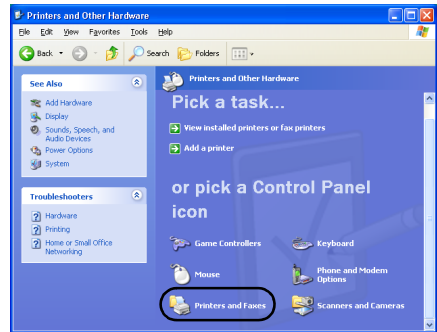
Printers and Other Hardware

File Edit View Favorites Tools Help

Back Search Folders

See Also

Add Hardware
Display
Sounds, Speech, and Audio Devices
Power Options
System

Troubleshooters

Hardware
Printing
Home or Small Office Networking

Printers and Other Hardware

Pick a task...

View installed printers or fax printers
Add a printer

or pick a Control Panel icon

Game Controllers
Keyboard
Mouse
Phone and Modem Options
Printers and Faxes
Scanners and Cameras